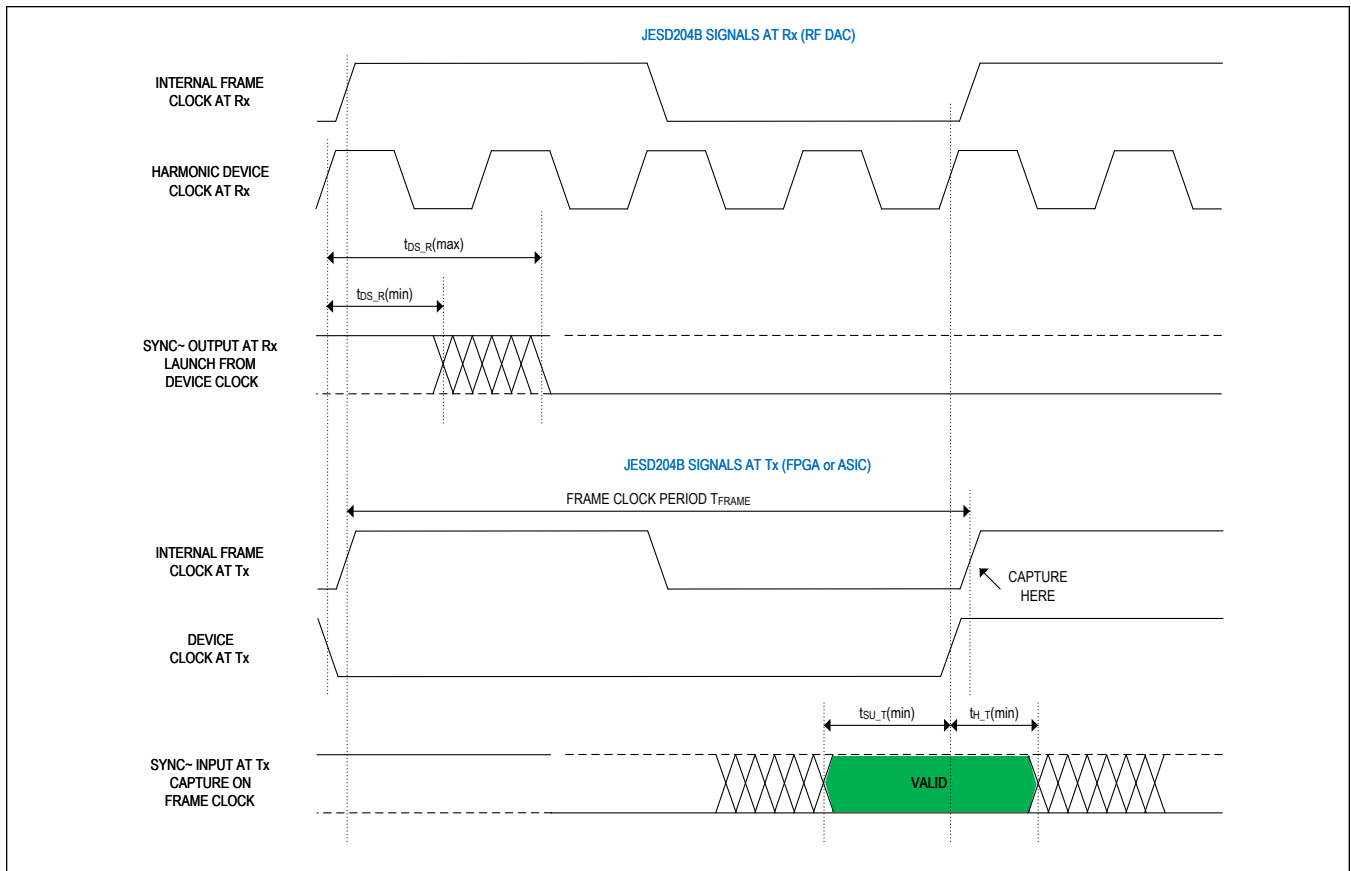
JESD204B SIGNALS AT Rx (RF DAC)

INTERNAL FRAME CLOCK AT Rx

HARMONIC DEVICE CLOCK AT Rx

$t_{DS\_R}$(max)

$t_{DS\_R}$(min)

SYNC~ OUTPUT AT Rx LAUNCH FROM DEVICE CLOCK

JESD204B SIGNALS AT Tx (FPGA or ASIC)

FRAME CLOCK PERIOD $T_{FRAME}$

INTERNAL FRAME CLOCK AT Tx

CAPTURE HERE

DEVICE CLOCK AT Tx

$t_{SU\_T}$(min)

$t_{H\_T}$(min)

SYNC~ INPUT AT Tx CAPTURE ON FRAME CLOCK

VALID